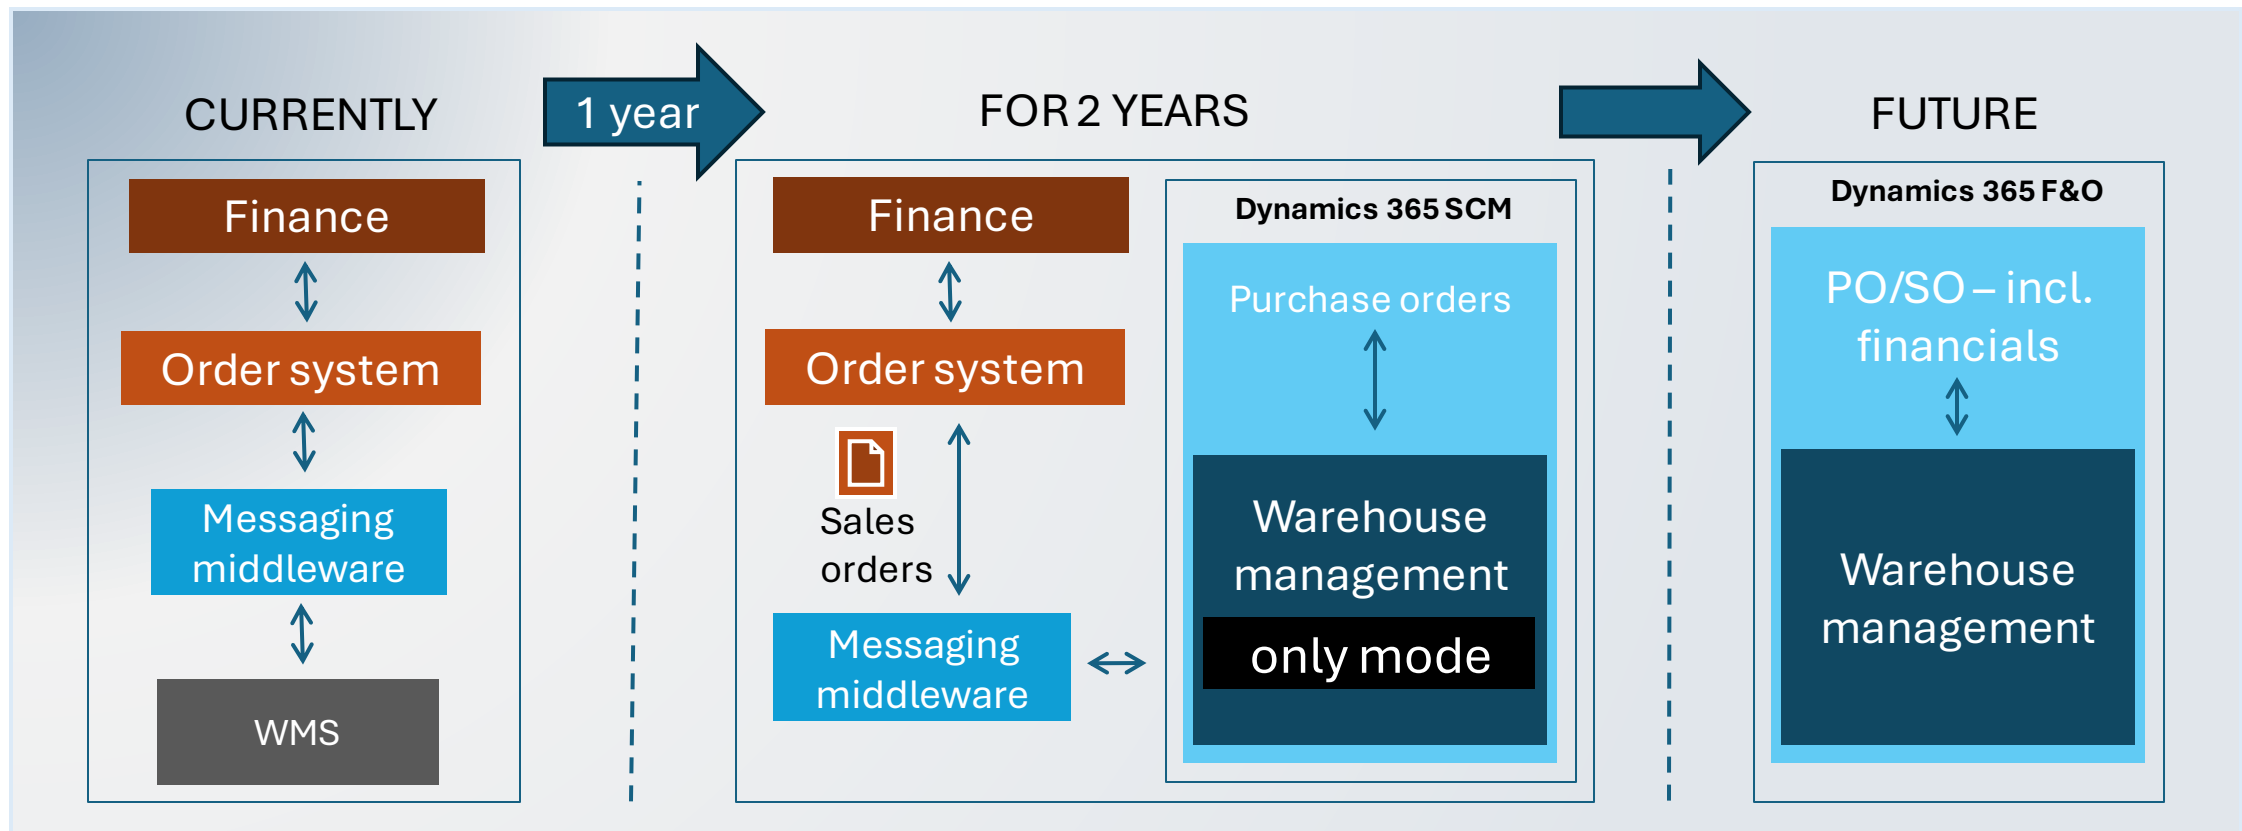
CURRENTLY

Finance

Order system

Messaging middleware

WMS

1 year

FOR 2 YEARS

Finance

Order system

Sales orders

Messaging middleware

Dynamics 365 SCM

Purchase orders

Warehouse management

only mode

FUTURE

Dynamics 365 F&O

PO/SO – incl. financials

Warehouse management